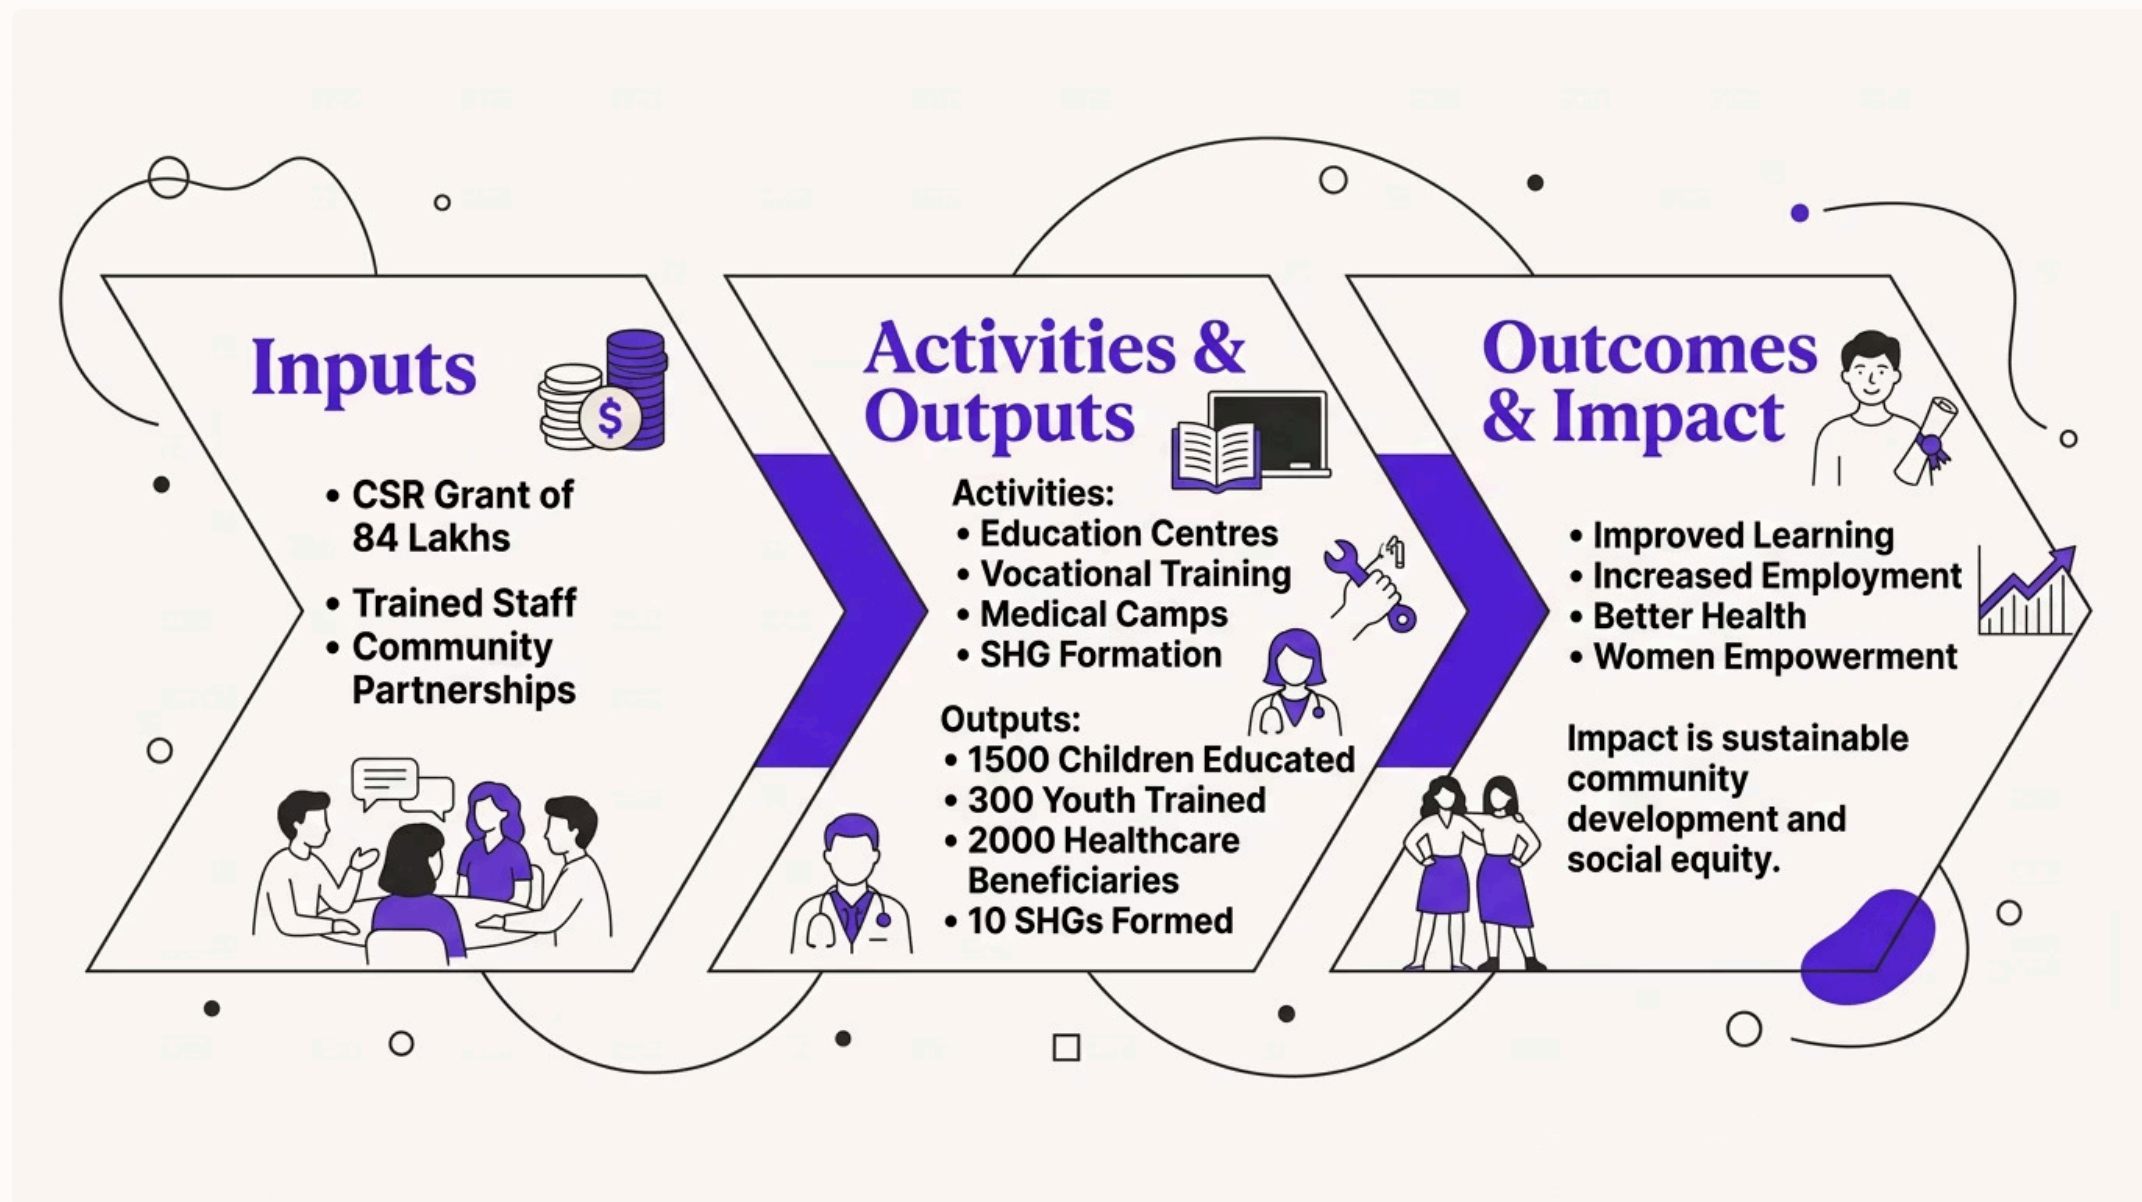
Inputs

- CSR Grant of 84 Lakhs
- Trained Staff
- Community Partnerships

Activities & Outputs

Activities:
- Education Centres
- Vocational Training
- Medical Camps
- SHG Formation

Outputs:
- 1500 Children Educated
- 300 Youth Trained
- 2000 Healthcare Beneficiaries
- 10 SHGs Formed

Outcomes & Impact

- Improved Learning
- Increased Employment
- Better Health
- Women Empowerment

Impact is sustainable community development and social equity.